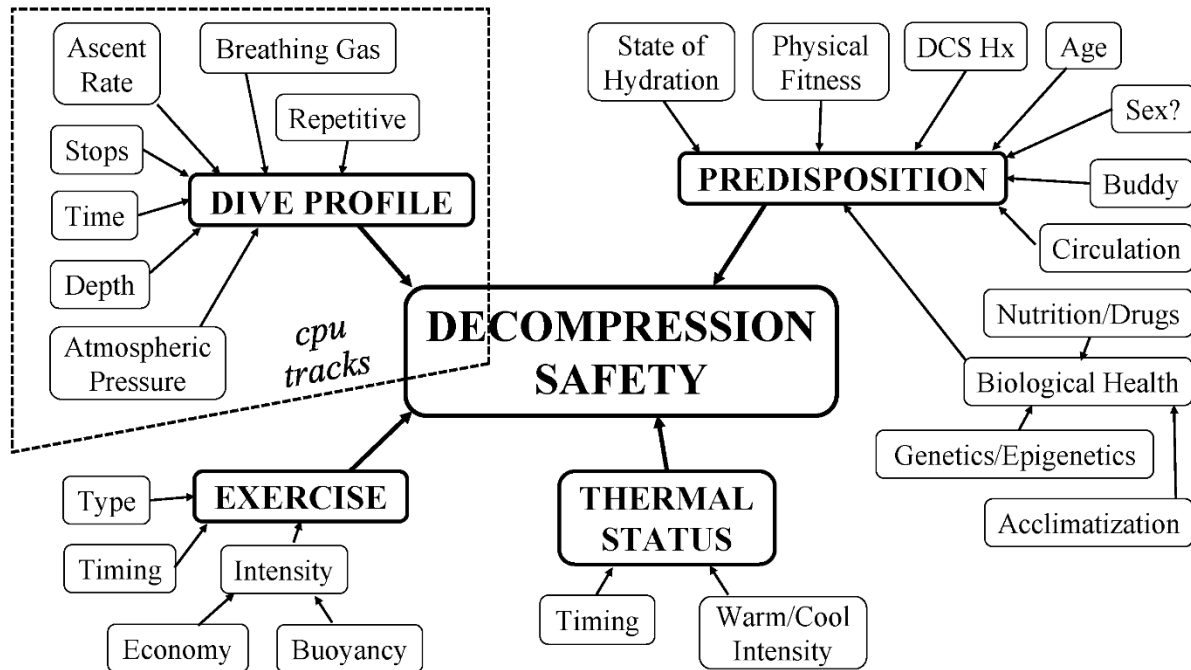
Ascent Rate

Breathing Gas

Repetitive

Stops

Time

Depth

Atmospheric Pressure

DIVE PROFILE

cpu tracks

State of Hydration

Physical Fitness

DCS Hx

Age

Sex?

PREDISPOSITION

Buddy

Circulation

Nutrition/Drugs

Biological Health

Genetics/Epigenetics

Acclimatization

DECOMPRESSION SAFETY

Type

EXERCISE

Timing

Intensity

Economy

Buoyancy

THERMAL STATUS

Timing

Warm/Cool Intensity